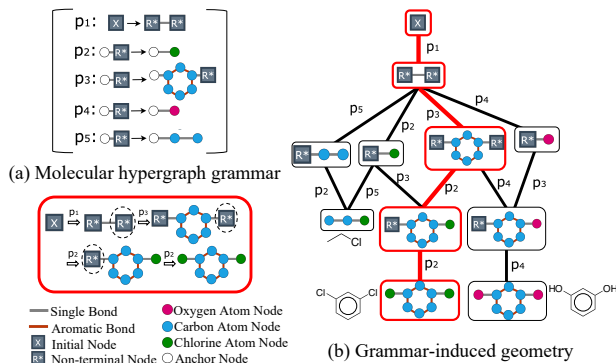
p1: X → R* R*
p2: R* → ●
p3: R* → R*
p4: R* → ●
p5: R* → ●
(a) Molecular hypergraph grammar

X ⇒p1 R* R* ⇒p3 R* ⇒p2 R* ⇒p2

Single Bond
Aromatic Bond
X Initial Node
R* Non-terminal Node
Oxygen Atom Node
Carbon Atom Node
Chlorine Atom Node
Anchor Node

X
p1
R* R*
p5
p3
p4
p2
R*
R*
R* R*
R*
p2
p5
p3
p2
p4
p3
R*
Cl
R*
R*
p2
p4
Cl
Cl
HO
OH
(b) Grammar-induced geometry